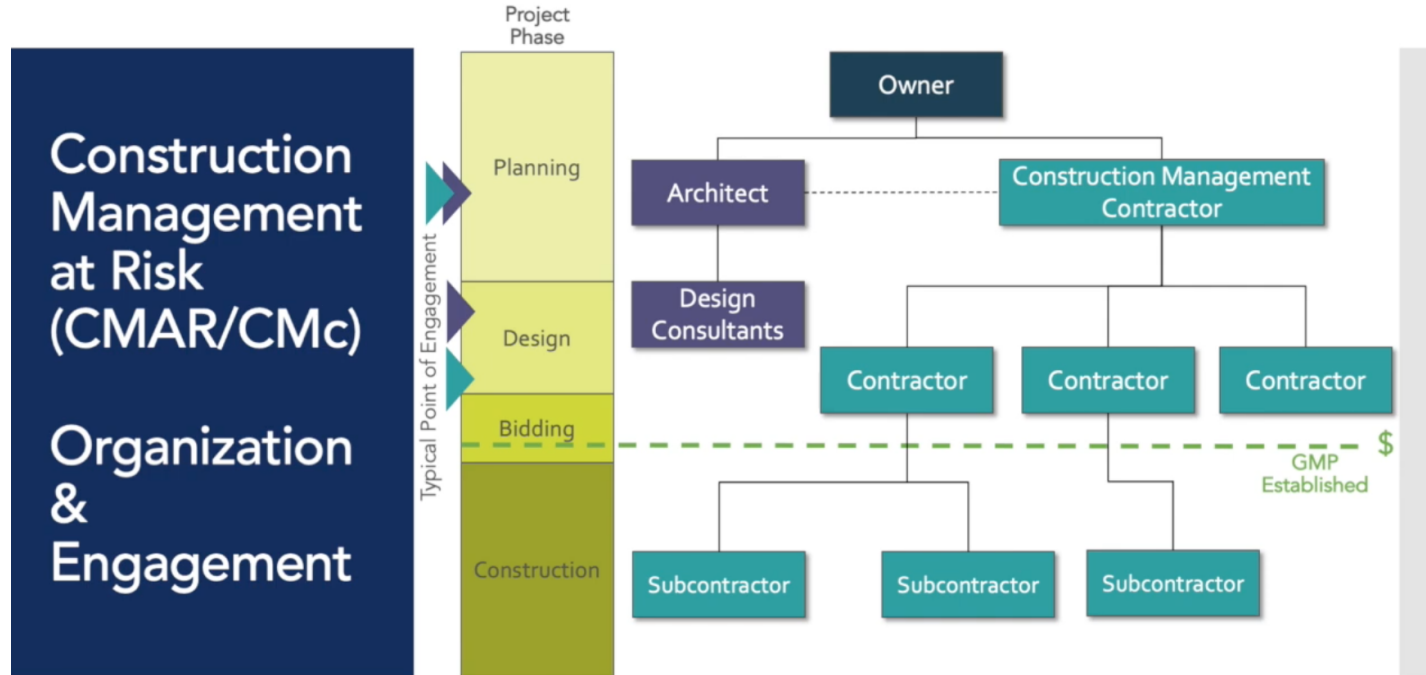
Construction Management at Risk (CMAR/CMc)

Organization & Engagement

Project Phase

Typical Point of Engagement

Planning

Design

Bidding

Construction

Owner

Architect

Construction Management Contractor

Design Consultants

Contractor

Contractor

Contractor

$

GMP Established

Subcontractor

Subcontractor

Subcontractor